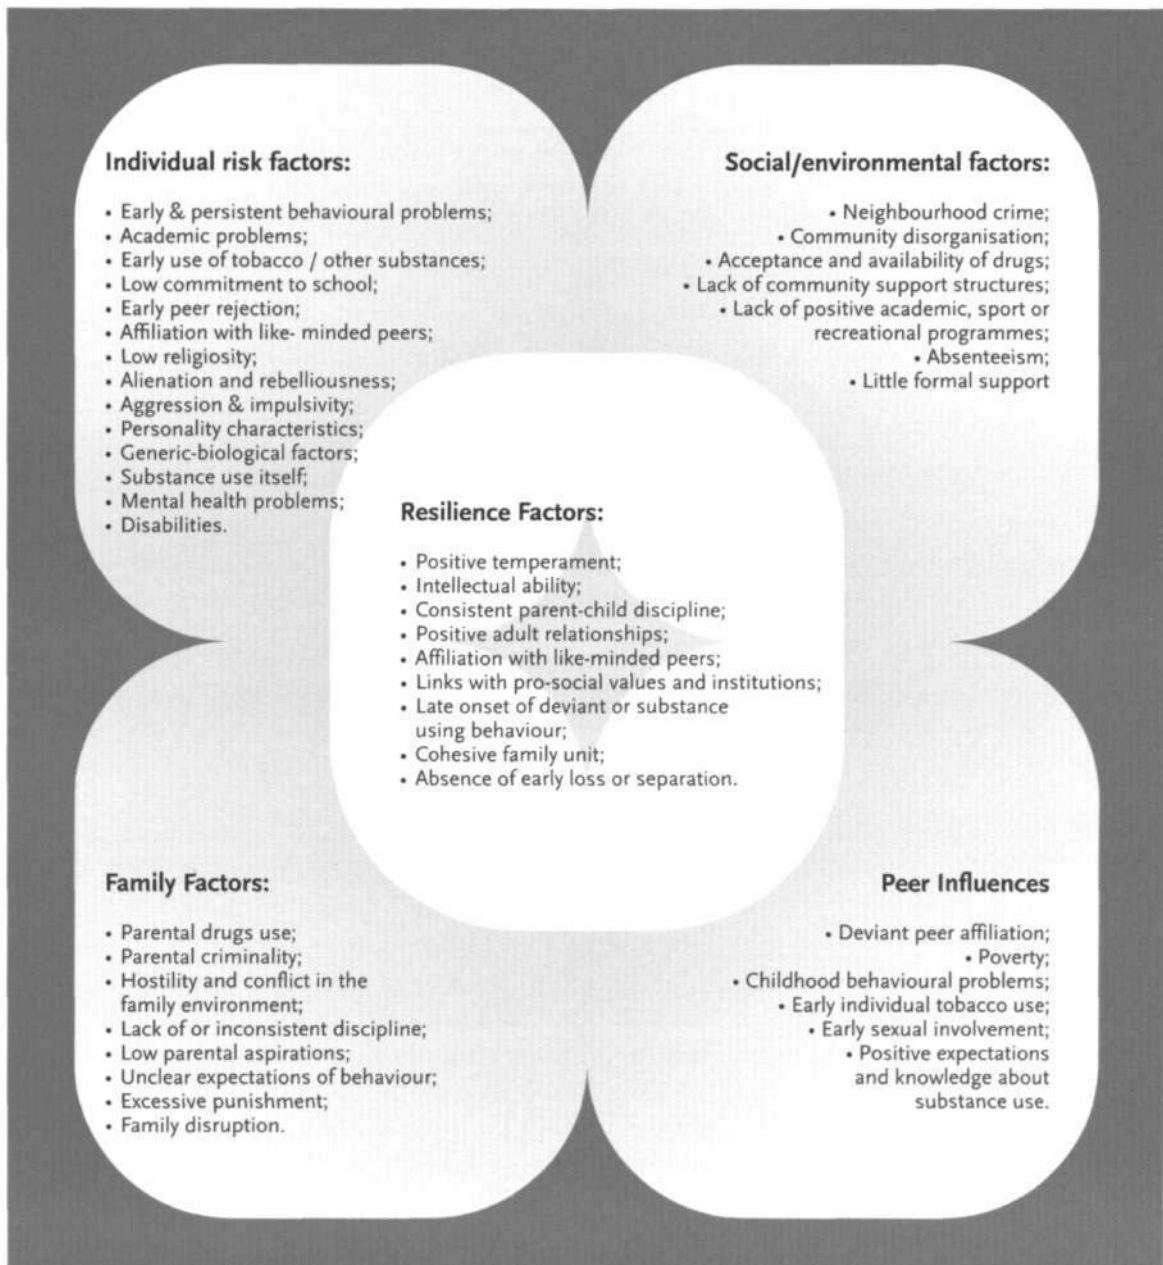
Individual risk factors:

• Early & persistent behavioural problems;
• Academic problems;
• Early use of tobacco / other substances;
• Low commitment to school;
• Early peer rejection;
• Affiliation with like- minded peers;
• Low religiosity;
• Alienation and rebelliousness;
• Aggression & impulsivity;
• Personality characteristics;
• Generic-biological factors;
• Substance use itself;
• Mental health problems;
• Disabilities.

Social/environmental factors:

• Neighbourhood crime;
• Community disorganisation;
• Acceptance and availability of drugs;
• Lack of community support structures;
• Lack of positive academic, sport or recreational programmes;
• Absenteeism;
• Little formal support

Resilience Factors:

• Positive temperament;
• Intellectual ability;
• Consistent parent-child discipline;
• Positive adult relationships;
• Affiliation with like-minded peers;
• Links with pro-social values and institutions;
• Late onset of deviant or substance using behaviour;
• Cohesive family unit;
• Absence of early loss or separation.

Family Factors:

• Parental drugs use;
• Parental criminality;
• Hostility and conflict in the family environment;
• Lack of or inconsistent discipline;
• Low parental aspirations;
• Unclear expectations of behaviour;
• Excessive punishment;
• Family disruption.

Peer Influences

• Deviant peer affiliation;
• Poverty;
• Childhood behavioural problems;
• Early individual tobacco use;
• Early sexual involvement;
• Positive expectations and knowledge about substance use.